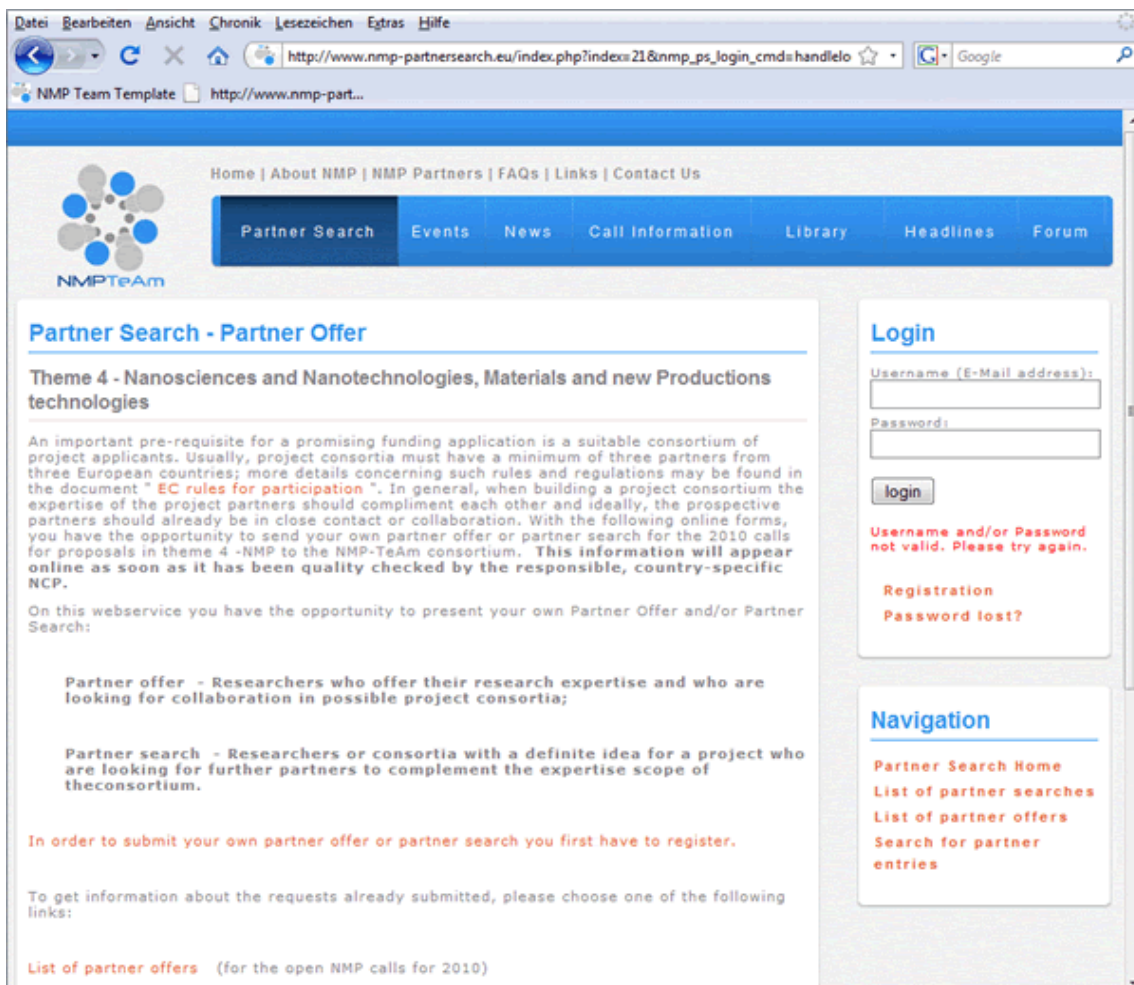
Datei Bearbeiten Ansicht Chronik Lesezeichen Extras Hilfe

http://www.nmp-partnersearch.eu/index.php?index=21&nmp_ps_login_cmd=handlelo

Google

NMP Team Template http://www.nmp-part...

Home | About NMP | NMP Partners | FAQs | Links | Contact Us

NMPTeAm

Partner Search Events News Call Information Library Headlines Forum

Partner Search - Partner Offer

Theme 4 - Nanosciences and Nanotechnologies, Materials and new Productions technologies

An important pre-requisite for a promising funding application is a suitable consortium of project applicants. Usually, project consortia must have a minimum of three partners from three European countries; more details concerning such rules and regulations may be found in the document " EC rules for participation ". In general, when building a project consortium the expertise of the project partners should compliment each other and ideally, the prospective partners should already be in close contact or collaboration. With the following online forms, you have the opportunity to send your own partner offer or partner search for the 2010 calls for proposals in theme 4 -NMP to the NMP-TeAm consortium. **This information will appear online as soon as it has been quality checked by the responsible, country-specific NCP.**

On this webservice you have the opportunity to present your own Partner Offer and/or Partner Search:

Partner offer - Researchers who offer their research expertise and who are looking for collaboration in possible project consortia;

Partner search - Researchers or consortia with a definite idea for a project who are looking for further partners to complement the expertise scope of theconsortium.

In order to submit your own partner offer or partner search you first have to register.

To get information about the requests already submitted, please choose one of the following links:

List of partner offers (for the open NMP calls for 2010)

Login

Username (E-Mail address):

Password:

login

Username and/or Password not valid. Please try again.

Registration

Password lost?

Navigation

Partner Search Home

List of partner searches

List of partner offers

Search for partner entries